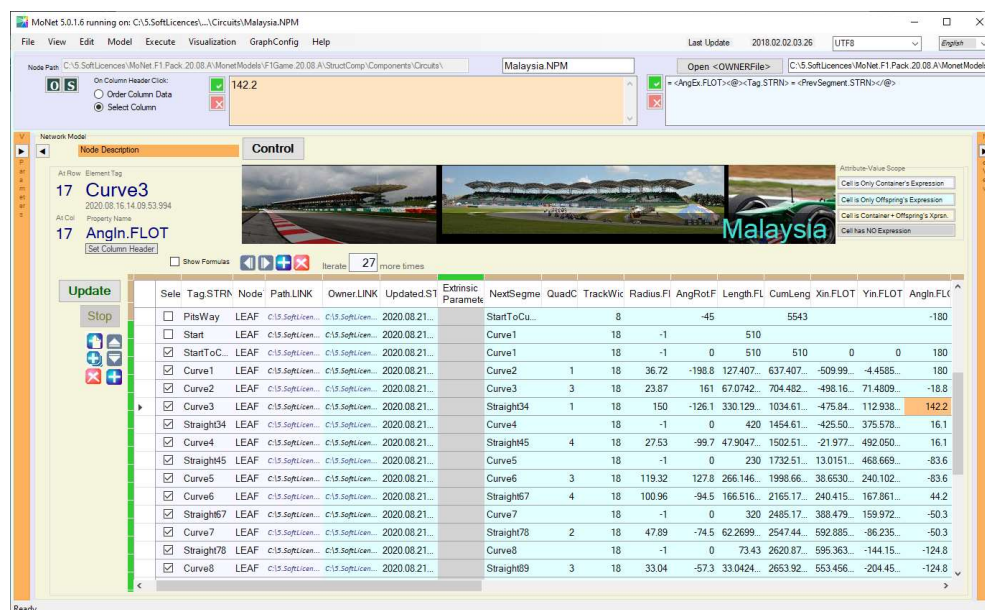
MoNet 5.0.1.6 running on: C:\5.SoftLicences\...\Circuits\Malaysia.NPM

File View Edit Model Execute Visualization GraphConfig Help

Last Update 2018.02.02.03.26 UTF8 English

Node Path C:\5.SoftLicences\MoNet.F1.Pack.20.08.A\MonetModels\F1Game.20.08.A\StructComp\Components\Circuits\ Malaysia.NPM Open <OWNERFile> C:\5.SoftLicences\MoNet.F1.Pack.20.08.A\MonetModels

O S On Column Header Click: Order Column Data Select Column

142.2

= <AngEx.FLOT><@><Tag.STRN> = <PrevSegment.STRN></@>

Network Model

Node Description

Control

At Row Element Tag
17 Curve3
2020.08.16.14.09.53.994
At Col Property Name
17 AngIn.FLOT
Set Column Header

Show Formulas Iterate 27 more times

Malaysia

Attribute-Value Scope
Cell is Only Container's Expression
Cell is Only Offspring's Expression
Cell is Container + Offspring's Xprsn.
Cell has NO Expression

Update
Stop

| Sele | Tag.STRN | Node | Path.LINK | Owner.LINK | Updated.ST | Extrinsic Paramete | NextSegme | QuadC | TrackWic | Radius.Fl | AngRot.F | Length.FL | CumLeng | Xin.FLOT | Yin.FLOT | AngIn.FL |
|---|---|---|---|---|---|---|---|---|---|---|---|---|---|---|---|---|
| ☐ | PitsWay | LEAF | C:\5.SoftLicen... | C:\5.SoftLicen... | 2020.08.21... | | StartToCu... | | 8 | | -45 | | 5543 | | | -180 |
| ☐ | Start | LEAF | C:\5.SoftLicen... | C:\5.SoftLicen... | 2020.08.21... | | Curve1 | | 18 | -1 | | 510 | | | | |
| ☑ | StartToC... | LEAF | C:\5.SoftLicen... | C:\5.SoftLicen... | 2020.08.21... | | Curve1 | | 18 | -1 | 0 | 510 | 510 | 0 | 0 | 180 |
| ☑ | Curve1 | LEAF | C:\5.SoftLicen... | C:\5.SoftLicen... | 2020.08.21... | | Curve2 | 1 | 18 | 36.72 | -198.8 | 127.407... | 637.407... | -509.99... | -4.4585... | 180 |
| ☑ | Curve2 | LEAF | C:\5.SoftLicen... | C:\5.SoftLicen... | 2020.08.21... | | Curve3 | 3 | 18 | 23.87 | 161 | 67.0742... | 704.482... | -498.16... | 71.4809... | -18.8 |
| ☑ | Curve3 | LEAF | C:\5.SoftLicen... | C:\5.SoftLicen... | 2020.08.21... | | Straight34 | 1 | 18 | 150 | -126.1 | 330.129... | 1034.61... | -475.84... | 112.938... | 142.2 |
| ☑ | Straight34 | LEAF | C:\5.SoftLicen... | C:\5.SoftLicen... | 2020.08.21... | | Curve4 | | 18 | -1 | 0 | 420 | 1454.61... | -425.50... | 375.578... | 16.1 |
| ☑ | Curve4 | LEAF | C:\5.SoftLicen... | C:\5.SoftLicen... | 2020.08.21... | | Straight45 | 4 | 18 | 27.53 | -99.7 | 47.9047... | 1502.51... | -21.977... | 492.050... | 16.1 |
| ☑ | Straight45 | LEAF | C:\5.SoftLicen... | C:\5.SoftLicen... | 2020.08.21... | | Curve5 | | 18 | -1 | 0 | 230 | 1732.51... | 13.0151... | 468.669... | -83.6 |
| ☑ | Curve5 | LEAF | C:\5.SoftLicen... | C:\5.SoftLicen... | 2020.08.21... | | Curve6 | 3 | 18 | 119.32 | 127.8 | 266.146... | 1998.66... | 38.6530... | 240.102... | -83.6 |
| ☑ | Curve6 | LEAF | C:\5.SoftLicen... | C:\5.SoftLicen... | 2020.08.21... | | Straight67 | 4 | 18 | 100.96 | -94.5 | 166.516... | 2165.17... | 240.415... | 167.861... | 44.2 |
| ☑ | Straight67 | LEAF | C:\5.SoftLicen... | C:\5.SoftLicen... | 2020.08.21... | | Curve7 | | 18 | -1 | 0 | 320 | 2485.17... | 388.479... | 159.972... | -50.3 |
| ☑ | Curve7 | LEAF | C:\5.SoftLicen... | C:\5.SoftLicen... | 2020.08.21... | | Straight78 | 2 | 18 | 47.89 | -74.5 | 62.2699... | 2547.44... | 592.885... | -86.235... | -50.3 |
| ☑ | Straight78 | LEAF | C:\5.SoftLicen... | C:\5.SoftLicen... | 2020.08.21... | | Curve8 | | 18 | -1 | 0 | 73.43 | 2620.87... | 595.363... | -144.15... | -124.8 |
| ☑ | Curve8 | LEAF | C:\5.SoftLicen... | C:\5.SoftLicen... | 2020.08.21... | | Straight89 | 3 | 18 | 33.04 | -57.3 | 33.0424... | 2653.92... | 553.456... | -204.45... | -124.8 |

Ready